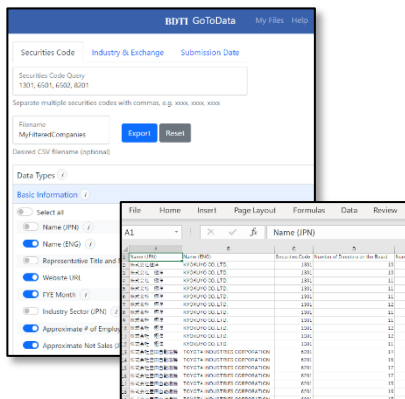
BDTI GoToData My Files Help

Securities Code Industry & Exchange Submission Date

Securities Code Query
1301, 6501, 6502, 8201
Separate multiple securities codes with commas, e.g. xxxx, xxxx, xxxx

Filename
MyFilteredCompanies
Export Reset
Desired CSV filename (optional)

Data Types i

Basic Information i

Select all

Name (JPN) i

Name (ENG) i

Representative Title and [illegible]

Website (Ur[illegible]

FYE Month i

Industry Sector (JPN) i

Approximate # of Employ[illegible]

Approximate Net Sales (A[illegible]

File Home Insert Page Layout Formulas Data Review

A1 fx Name (JPN)

| Name (JPN) | Name (ENG) | Securities Code | Number of Directors on the Board |
|---|---|---|---|
| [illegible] | KYOKUYO CO.,LTD. | 1301 | 1 |
| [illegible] | KYOKUYO CO.,LTD. | 1301 | 1 |
| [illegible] | KYOKUYO CO.,LTD. | 1301 | 1 |
| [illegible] | KYOKUYO CO.,LTD. | 1301 | 1 |
| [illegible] | KYOKUYO CO.,LTD. | 1301 | 1 |
| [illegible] | KYOKUYO CO.,LTD. | 1301 | 1 |
| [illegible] | KYOKUYO CO.,LTD. | 1301 | 1 |
| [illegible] | KYOKUYO CO.,LTD. | 1301 | 1 |
| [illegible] | KYOKUYO CO.,LTD. | 1301 | 1 |
| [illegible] | KYOKUYO CO.,LTD. | 1301 | 1 |
| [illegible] | KYOKUYO CO.,LTD. | 1301 | 1 |
| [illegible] | TOYOTA INDUSTRIES CORPORATION | 6201 | 1 |
| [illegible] | TOYOTA INDUSTRIES CORPORATION | 6201 | 1 |
| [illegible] | TOYOTA INDUSTRIES CORPORATION | 6201 | 1 |
| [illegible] | TOYOTA INDUSTRIES CORPORATION | 6201 | 1 |
| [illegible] | TOYOTA INDUSTRIES CORPORATION | 6201 | 1 |
| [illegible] | TOYOTA INDUSTRIES CORPORATION | 6201 | 1 |
| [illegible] | TOYOTA INDUSTRIES CORPORATION | 6201 | 1 |
| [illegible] | TOYOTA INDUSTRIES CORPORATION | 6201 | 1 |